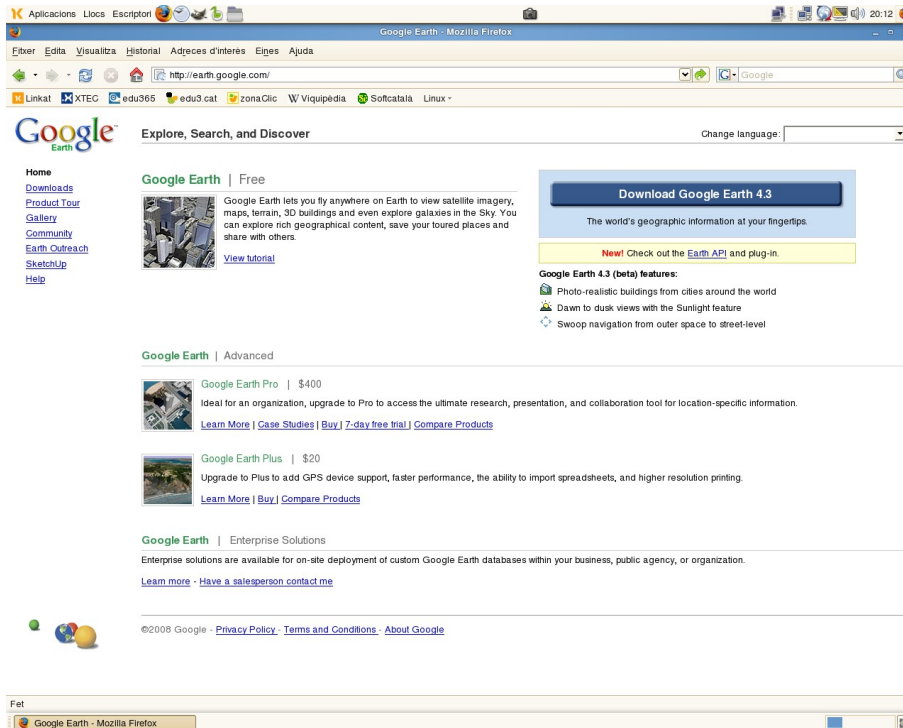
Aplicacions Llocs Escriptori

20:12

Google Earth - Mozilla Firefox

Fitxer Edita Visualitza Historial Adreces d'interès Eines Ajuda

http://earth.google.com/

Google

Linkat XTEC edu365 edu3.cat zonaClic Viquipèdia Softcatalà Linux

Google Earth

Explore, Search, and Discover

Change language:

Home
Downloads
Product Tour
Gallery
Community
Earth Outreach
SketchUp
Help

Google Earth | Free

Google Earth lets you fly anywhere on Earth to view satellite imagery, maps, terrain, 3D buildings and even explore galaxies in the Sky. You can explore rich geographical content, save your toured places and share with others.

View tutorial

Download Google Earth 4.3

The world's geographic information at your fingertips.

New! Check out the Earth API and plug-in.

Google Earth 4.3 (beta) features:

Photo-realistic buildings from cities around the world

Dawn to dusk views with the Sunlight feature

Swoop navigation from outer space to street-level

Google Earth | Advanced

Google Earth Pro | $400

Ideal for an organization, upgrade to Pro to access the ultimate research, presentation, and collaboration tool for location-specific information.

Learn More | Case Studies | Buy | 7-day free trial | Compare Products

Google Earth Plus | $20

Upgrade to Plus to add GPS device support, faster performance, the ability to import spreadsheets, and higher resolution printing.

Learn More | Buy | Compare Products

Google Earth | Enterprise Solutions

Enterprise solutions are available for on-site deployment of custom Google Earth databases within your business, public agency, or organization.

Learn more - Have a salesperson contact me

©2008 Google - Privacy Policy - Terms and Conditions - About Google

Fet

Google Earth - Mozilla Firefox